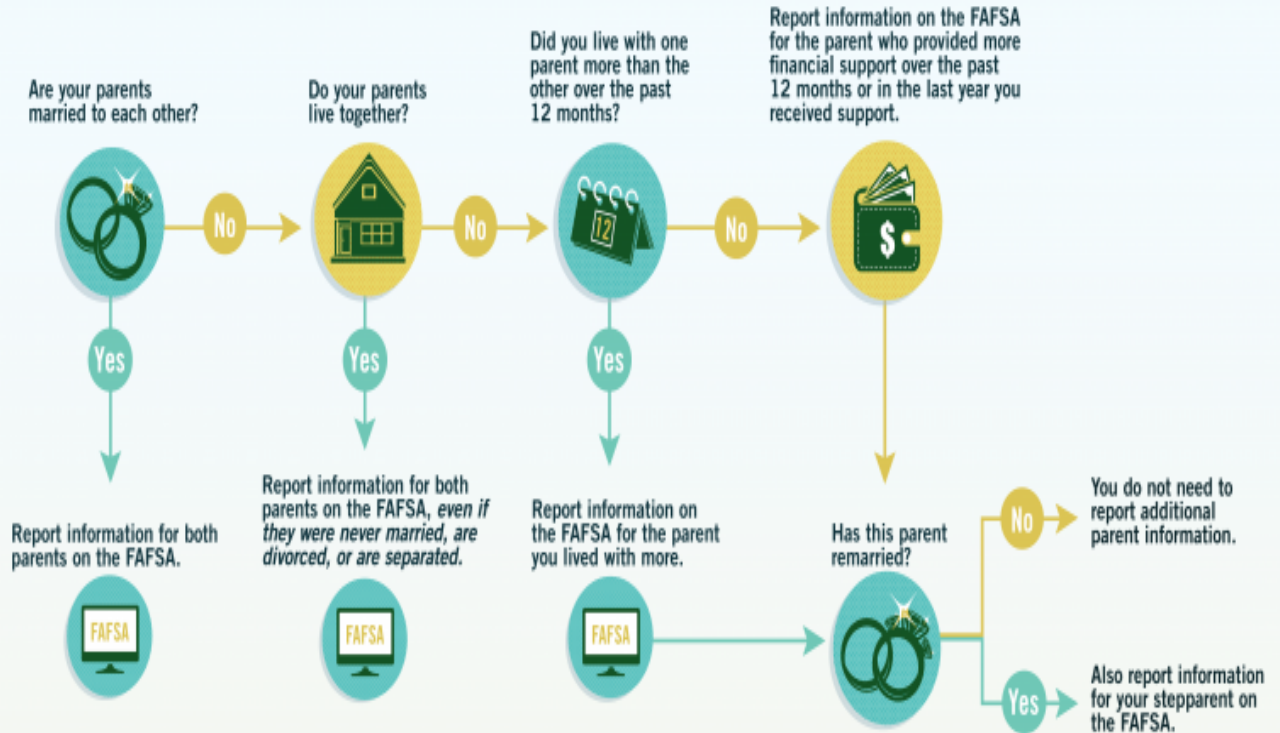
Are your parents married to each other?

No

Do your parents live together?

No

Did you live with one parent more than the other over the past 12 months?

12

No

Report information on the FAFSA for the parent who provided more financial support over the past 12 months or in the last year you received support.

$

Yes

Yes

Yes

Report information for both parents on the FAFSA.

FAFSA

Report information for both parents on the FAFSA, *even if they were never married, are divorced, or are separated.*

FAFSA

Report information on the FAFSA for the parent you lived with more.

FAFSA

Has this parent remarried?

No

You do not need to report additional parent information.

Yes

Also report information for your stepparent on the FAFSA.